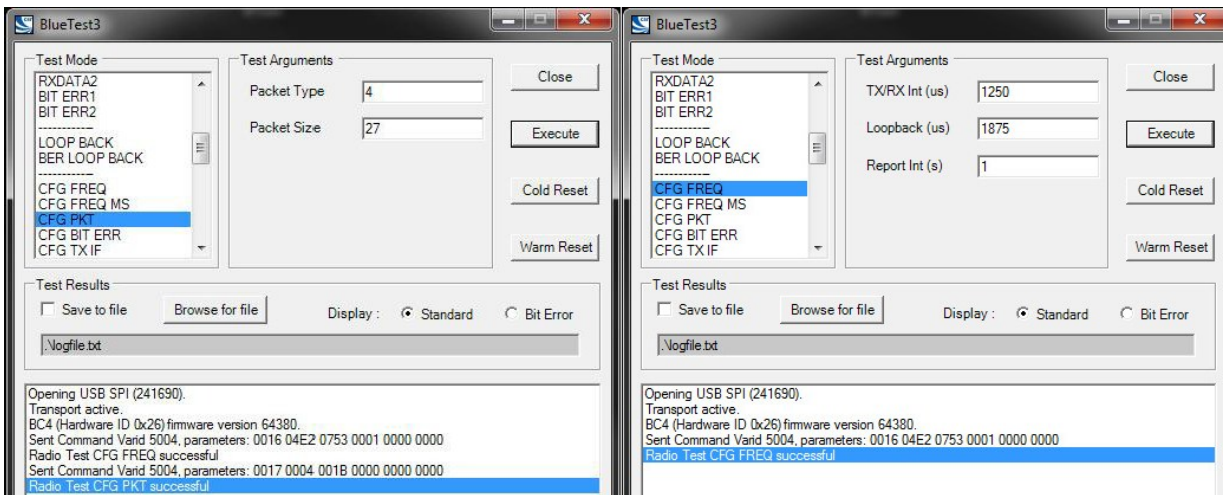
BlueTest3

Test Mode
RXDATA2
BIT ERR1
BIT ERR2
-----------
LOOP BACK
BER LOOP BACK
-----------
CFG FREQ
CFG FREQ MS
CFG PKT
CFG BIT ERR
CFG TX IF

Test Arguments
Packet Type 4
Packet Size 27

Close
Execute
Cold Reset
Warm Reset

Test Results
Save to file
Browse for file
Display : Standard
Bit Error
.\logfile.txt

Opening USB SPI (241690).
Transport active.
BC4 (Hardware ID 0x26) firmware version 64380.
Sent Command Varid 5004, parameters: 0016 04E2 0753 0001 0000 0000
Radio Test CFG FREQ successful
Sent Command Varid 5004, parameters: 0017 0004 001B 0000 0000 0000
Radio Test CFG PKT successful

BlueTest3

Test Mode
RXDATA2
BIT ERR1
BIT ERR2
-----------
LOOP BACK
BER LOOP BACK
-----------
CFG FREQ
CFG FREQ MS
CFG PKT
CFG BIT ERR
CFG TX IF

Test Arguments
TX/RX Int (us) 1250
Loopback (us) 1875
Report Int (s) 1

Close
Execute
Cold Reset
Warm Reset

Test Results
Save to file
Browse for file
Display : Standard
Bit Error
.\logfile.txt

Opening USB SPI (241690).
Transport active.
BC4 (Hardware ID 0x26) firmware version 64380.
Sent Command Varid 5004, parameters: 0016 04E2 0753 0001 0000 0000
Radio Test CFG FREQ successful